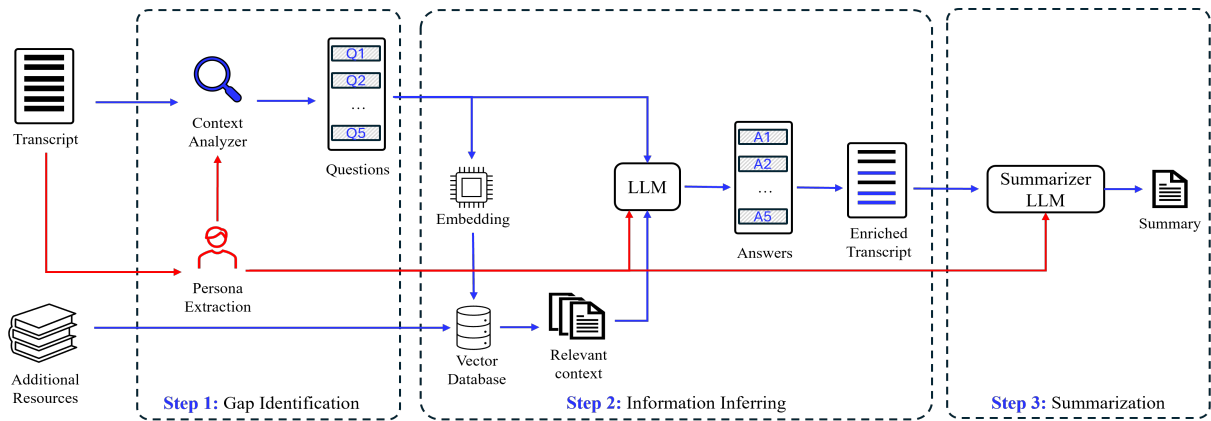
Transcript

Additional Resources

Context Analyzer

Q1
Q2
...
Q5

Questions

Persona Extraction

Step 1: Gap Identification

Embedding

Vector Database

Relevant context

LLM

A1
A2
...
A5

Answers

Enriched Transcript

Step 2: Information Inferring

Summarizer LLM

Summary

Step 3: Summarization